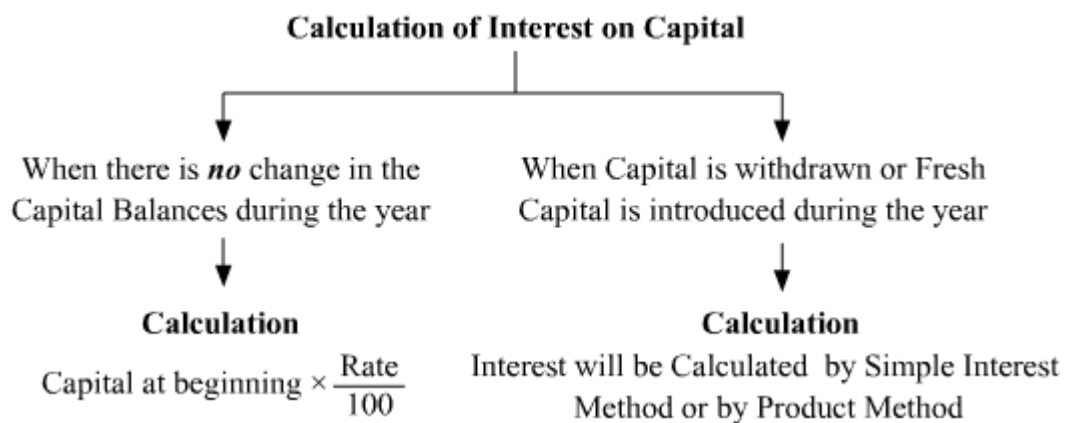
Calculation of Interest on Capital

When there is ***no*** change in the Capital Balances during the year

When Capital is withdrawn or Fresh Capital is introduced during the year

Calculation

Capital at beginning $\times \frac{\text{Rate}}{100}$

Calculation

Interest will be Calculated by Simple Interest Method or by Product Method